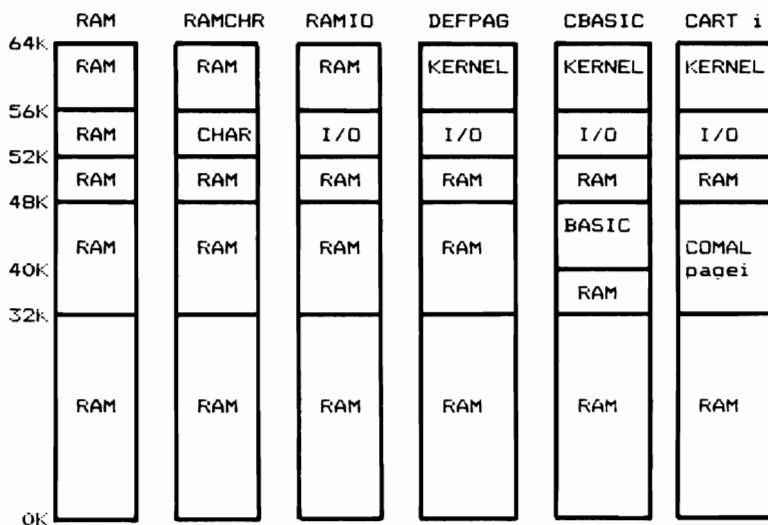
RAM RAMCHR RAMIO DEFPAG CBASIC CART i

64K
56K
52K
48K
40K
32K
0K

RAM
RAM
RAM
RAM
RAM

RAM
CHAR
RAM
RAM
RAM

RAM
I/O
RAM
RAM
RAM

KERNEL
I/O
RAM
RAM
RAM

KERNEL
I/O
RAM
BASIC
RAM
RAM

KERNEL
I/O
RAM
COMAL pagei
RAM